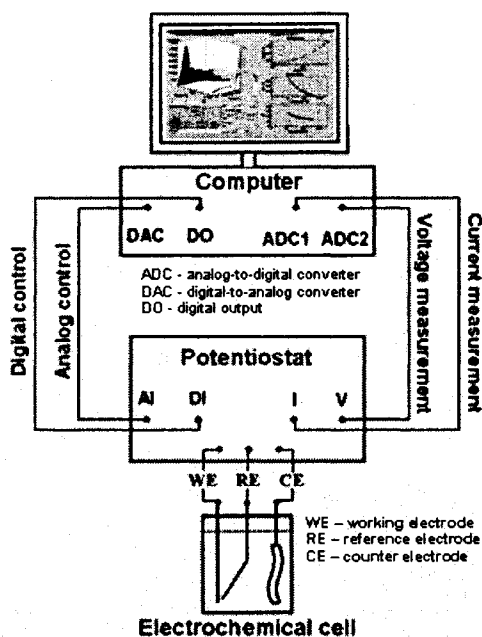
Computer

DAC DO ADC1 ADC2

ADC - analog-to-digital converter
DAC - digital-to-analog converter
DO - digital output

Digital control

Analog control

Voltage measurement

Current measurement

Potentiostat

AI DI I V

WE RE CE

WE – working electrode
RE – reference electrode
CE – counter electrode

Electrochemical cell